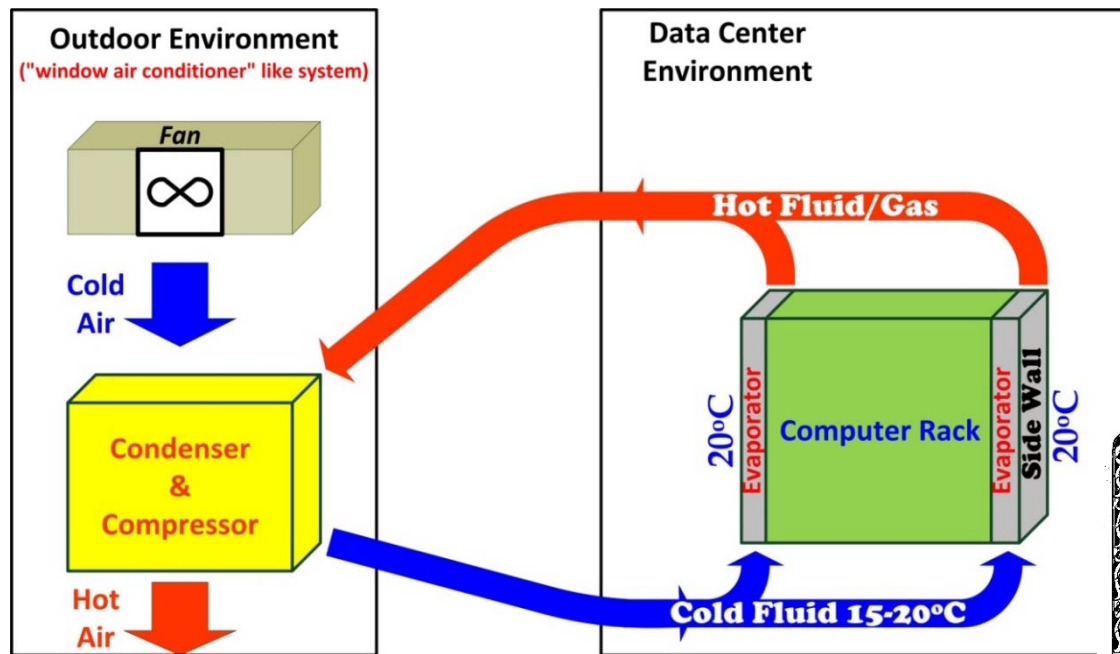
Outdoor Environment
("window air conditioner" like system)

Fan

Cold Air

Condenser & Compressor

Hot Air

Data Center Environment

Hot Fluid/Gas

20°C

Evaporator

Computer Rack

Evaporator

Side Wall

20°C

Cold Fluid 15-20°C